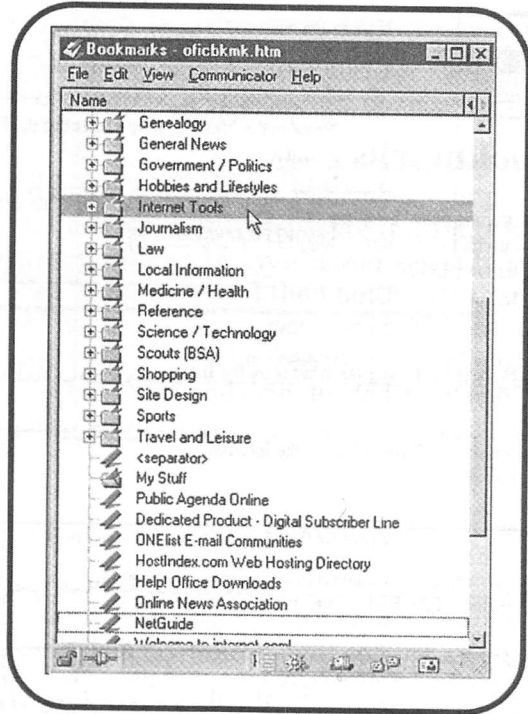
Bookmarks - oficbkmk.htm

File Edit View Communicator Help

Name

Genealogy
General News
Government / Politics
Hobbies and Lifestyles
Internet Tools
Journalism
Law
Local Information
Medicine / Health
Reference
Science / Technology
Scouts (BSA)
Shopping
Site Design
Sports
Travel and Leisure
<separator>
My Stuff
Public Agenda Online
Dedicated Product - Digital Subscriber Line
ONElist E-mail Communities
HostIndex.com Web Hosting Directory
Help! Office Downloads
Online News Association
NetGuide
Welcome to internet.com!